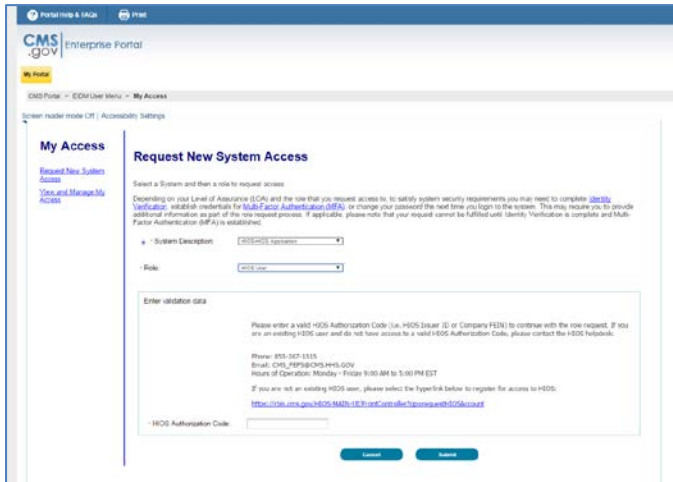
Portal Help & FAQs  Print

CMS.gov | Enterprise Portal

My Portal

CMS Portal > EIDM User Menu > My Access

Screen reader mode Off | Accessibility Settings

My Access

Request New System Access

View and Manage My Access

Request New System Access

Select a System and then a role to request access

Depending on your Level of Assurance (LOA) and the role that you request access to, to satisfy system security requirements you may need to complete Identity Verification, establish credentials for Multi-Factor Authentication (MFA), or change your password the next time you login to the system. This may require you to provide additional information as part of the role request process. If applicable, please note that your request cannot be fulfilled until Identity Verification is complete and Multi-Factor Authentication (MFA) is established.

* System Description: HIOS-HIOS Application

* Role: HIOS User

Enter validation data

Please enter a valid HIOS Authorization Code (i.e. HIOS Issuer ID or Company FEIN) to continue with the role request. If you are an existing HIOS user and do not have access to a valid HIOS Authorization Code, please contact the HIOS helpdesk:

Phone: 855-267-1515
Email: CMS_FEPS@CMS.HHS.GOV
Hours of Operation: Monday - Friday 9:00 AM to 5:00 PM EST

If you are not an existing HIOS user, please select the hyperlink below to register for access to HIOS:

https://ride.cms.gov/HIOS-MAIN-UI/FrontController?op=requestHIOSaccount

* HIOS Authorization Code:

Cancel  Submit